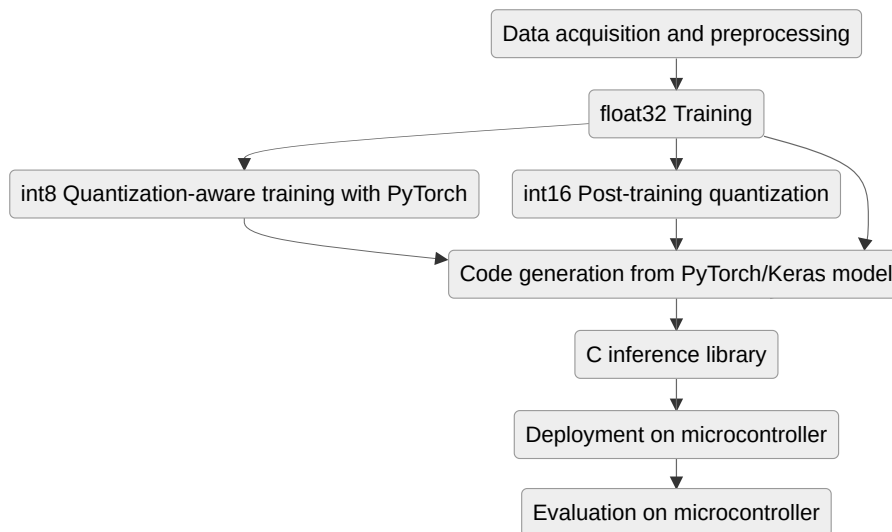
Data acquisition and preprocessing

float32 Training

int8 Quantization-aware training with PyTorch

int16 Post-training quantization

Code generation from PyTorch/Keras model

C inference library

Deployment on microcontroller

Evaluation on microcontroller